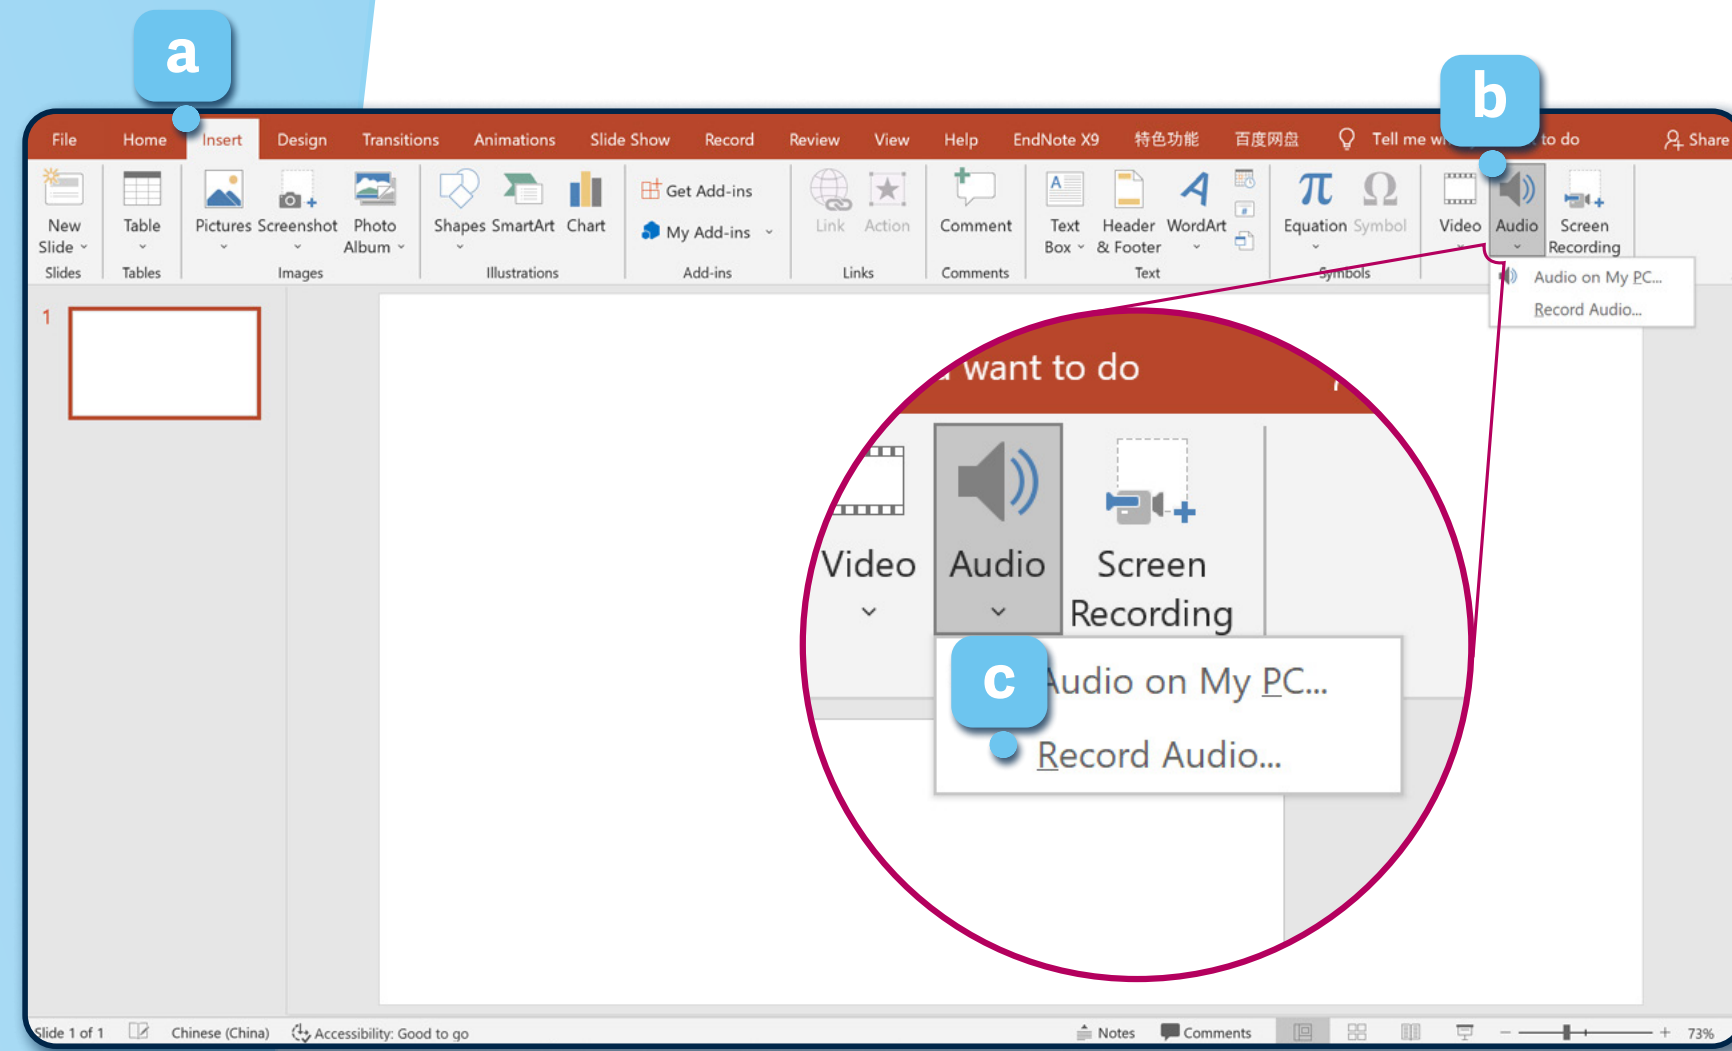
a

b

File Home Insert Design Transitions Animations Slide Show Record Review View Help EndNote X9 特色功能 百度网盘 Tell me wh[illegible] to do Share

New Slide
Slides

Table
Tables

Pictures Screenshot Photo Album
Images

Shapes SmartArt Chart
Illustrations

Get Add-ins
My Add-ins
Add-ins

Link Action
Links

Comment
Comments

Text Box Header & Footer WordArt
Text

Equation Symbol
Symbols

Video Audio Screen Recording

Audio on My PC...
Record Audio...

1

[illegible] want to do

Video
Audio
Screen Recording

c

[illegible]udio on My PC...
Record Audio...

Slide 1 of 1 Chinese (China) Accessibility: Good to go Notes Comments 73%